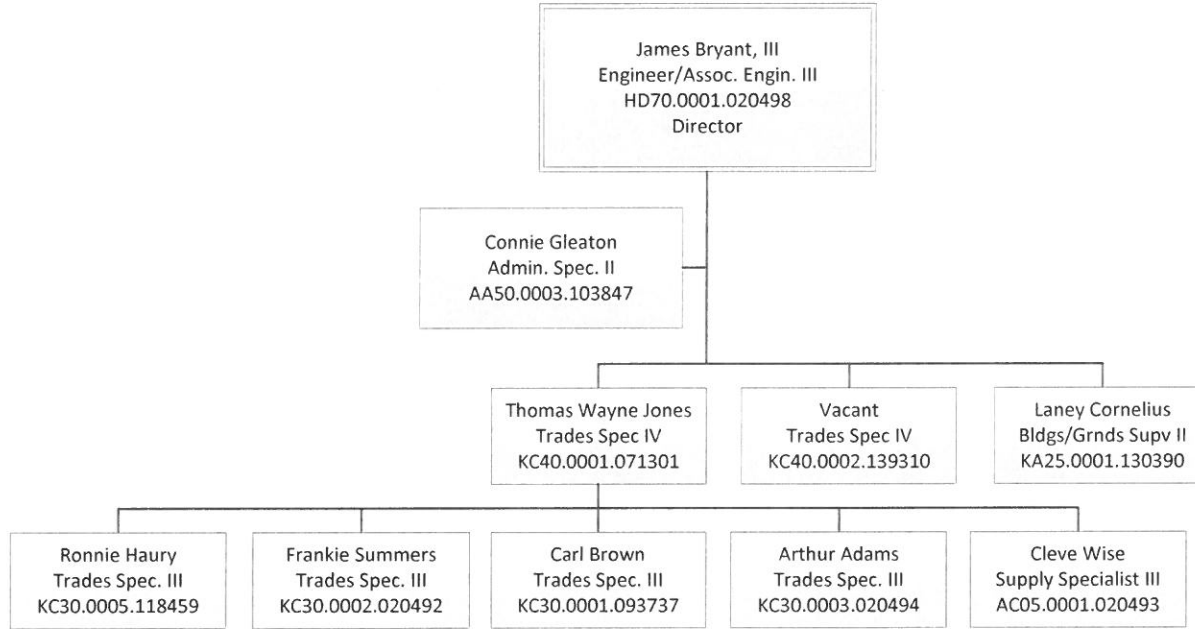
James Bryant, III
Engineer/Assoc. Engin. III
HD70.0001.020498
Director

Connie Gleaton
Admin. Spec. II
AA50.0003.103847

Thomas Wayne Jones
Trades Spec IV
KC40.0001.071301

Vacant
Trades Spec IV
KC40.0002.139310

Laney Cornelius
Bldgs/Grnds Supv II
KA25.0001.130390

Ronnie Haury
Trades Spec. III
KC30.0005.118459

Frankie Summers
Trades Spec. III
KC30.0002.020492

Carl Brown
Trades Spec. III
KC30.0001.093737

Arthur Adams
Trades Spec. III
KC30.0003.020494

Cleve Wise
Supply Specialist III
AC05.0001.020493